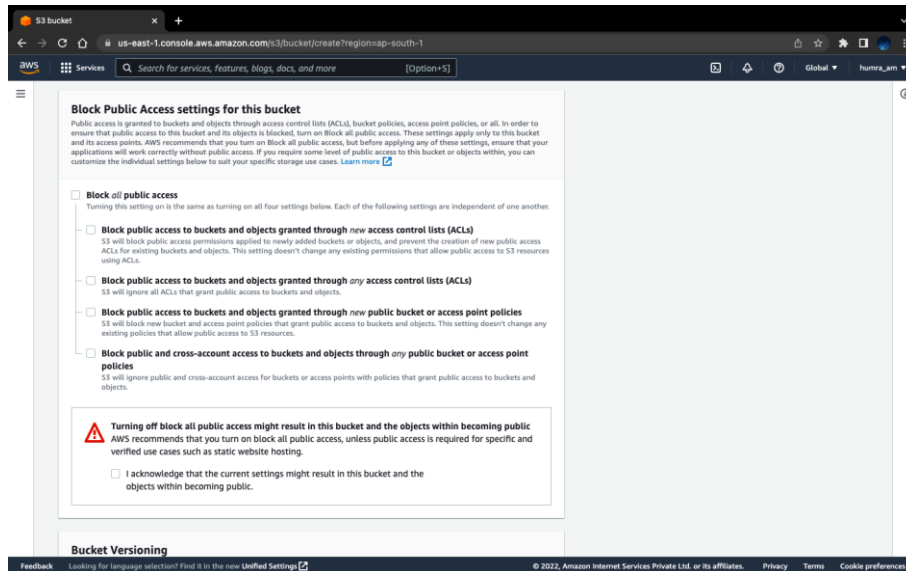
S3 bucket

us-east-1.console.aws.amazon.com/s3/bucket/create?region=ap-south-1

aws Services Search for services, features, blogs, docs, and more [Option+S] Global ▾ humra_am ▾

Block Public Access settings for this bucket

Public access is granted to buckets and objects through access control lists (ACLs), bucket policies, access point policies, or all. In order to ensure that public access to this bucket and its objects is blocked, turn on Block all public access. These settings apply only to this bucket and its access points. AWS recommends that you turn on Block all public access, but before applying any of these settings, ensure that your applications will work correctly without public access. If you require some level of public access to this bucket or objects within, you can customize the individual settings below to suit your specific storage use cases. Learn more

Block all public access
Turning this setting on is the same as turning on all four settings below. Each of the following settings are independent of one another.

Block public access to buckets and objects granted through new access control lists (ACLs)
S3 will block public access permissions applied to newly added buckets or objects, and prevent the creation of new public access ACLs for existing buckets and objects. This setting doesn't change any existing permissions that allow public access to S3 resources using ACLs.

Block public access to buckets and objects granted through any access control lists (ACLs)
S3 will ignore all ACLs that grant public access to buckets and objects.

Block public access to buckets and objects granted through new public bucket or access point policies
S3 will block new bucket and access point policies that grant public access to buckets and objects. This setting doesn't change any existing policies that allow public access to S3 resources.

Block public and cross-account access to buckets and objects through any public bucket or access point policies
S3 will ignore public and cross-account access for buckets or access points with policies that grant public access to buckets and objects.

Turning off block all public access might result in this bucket and the objects within becoming public
AWS recommends that you turn on block all public access, unless public access is required for specific and verified use cases such as static website hosting.

I acknowledge that the current settings might result in this bucket and the objects within becoming public.

Bucket Versioning

Feedback Looking for language selection? Find it in the new Unified Settings © 2022, Amazon Internet Services Private Ltd. or its affiliates. Privacy Terms Cookie preferences